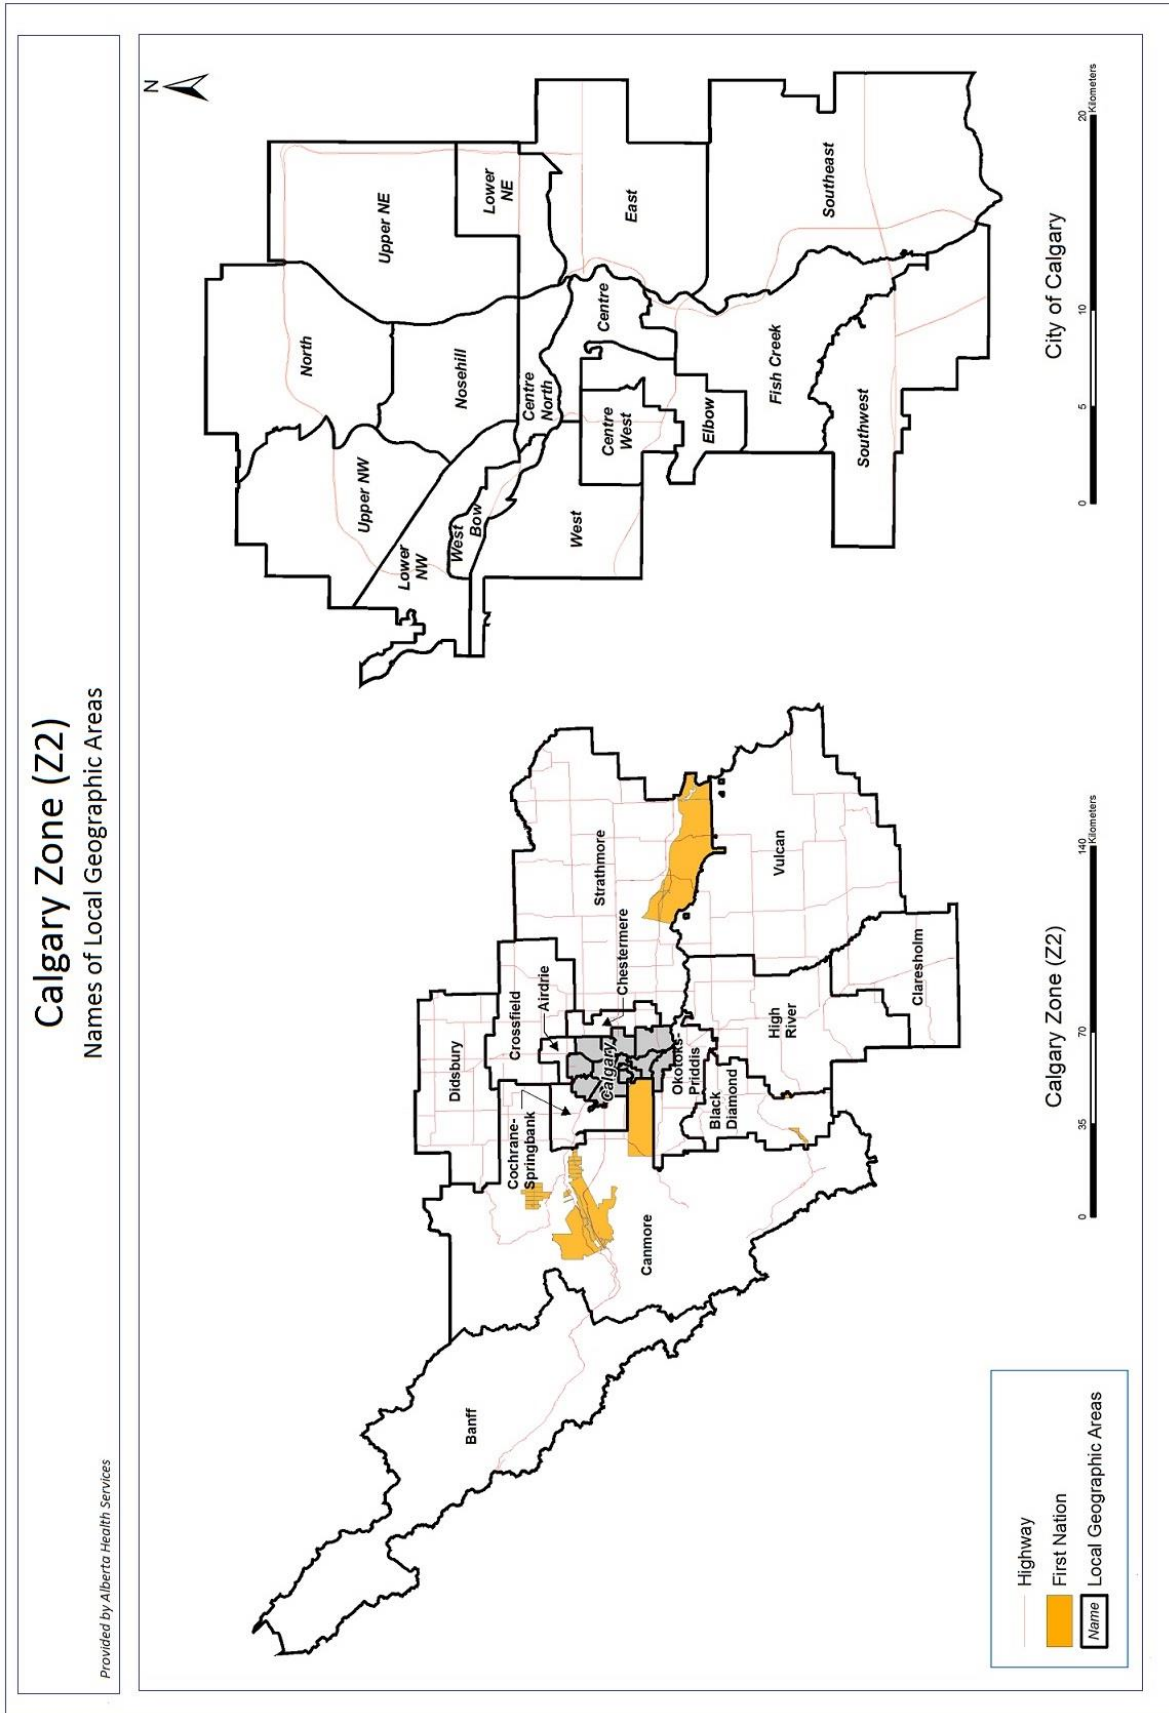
Calgary Zone (Z2)
Names of Local Geographic Areas

Provided by Alberta Health Services

N

Upper NE
Lower NE
East
Southeast
North
Nosehill
Centre
Centre North
Fish Creek
Upper NW
Centre West
Elbow
Southwest
Lower NW
West
Bow
West

0 5 10 20 Kilometers
City of Calgary

Didsbury
Crossfield
Airdrie
Chestermere
Strathmore
Vulcan
Claresholm
High River
Okotoks-Priddis
Black Diamond
Calgary
Cochrane-Springbank
Canmore
Banff

0 35 70 140 Kilometers
Calgary Zone (Z2)

Highway
First Nation
Name Local Geographic Areas